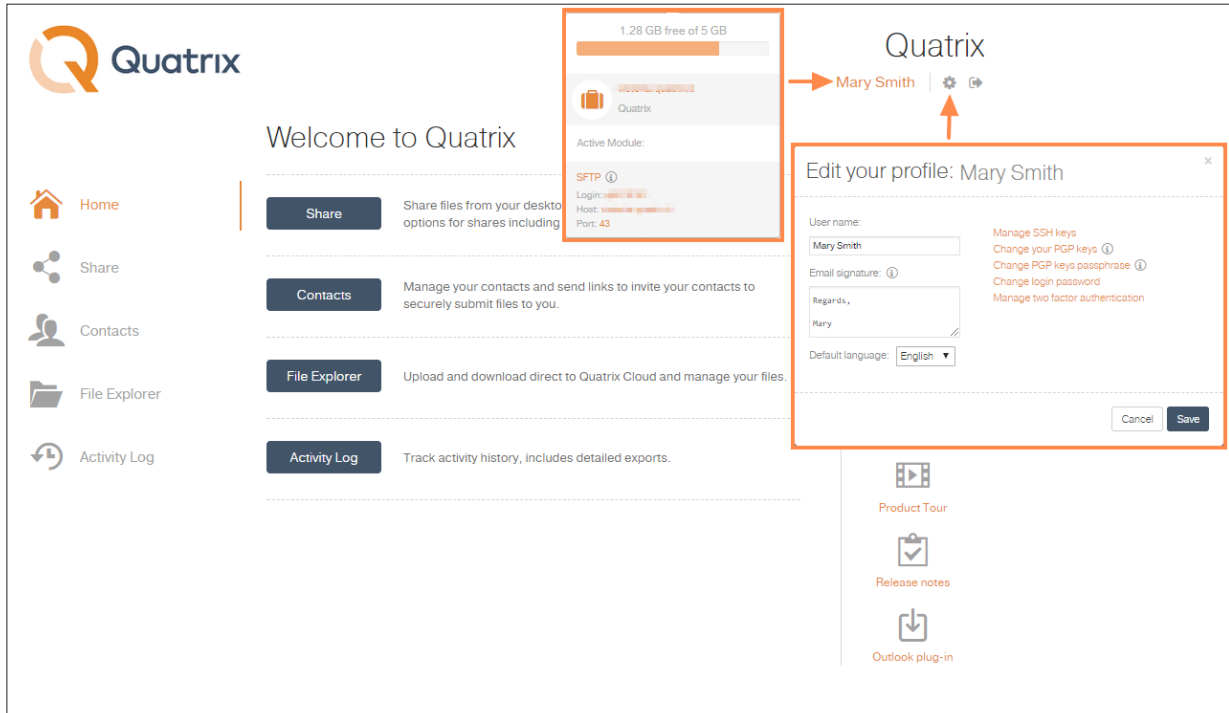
Quatrix

Home

Share

Contacts

File Explorer

Activity Log

Welcome to Quatrix

Share

Share files from your deskto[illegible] options for shares including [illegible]

Contacts

Manage your contacts and send links to invite your contacts to securely submit files to you.

File Explorer

Upload and download direct to Quatrix Cloud and manage your files.

Activity Log

Track activity history, includes detailed exports.

1.28 GB free of 5 GB

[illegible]
Quatrix

Active Module:

SFTP ⓘ
Login: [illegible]
Host: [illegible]
Port: 43

Quatrix

Mary Smith

Edit your profile: Mary Smith

×

User name:
Mary Smith

Email signature: ⓘ
Regards,
Mary

Default language: English

Manage SSH keys
Change your PGP keys ⓘ
Change PGP keys passphrase ⓘ
Change login password
Manage two factor authentication

Cancel
Save

Product Tour

Release notes

Outlook plug-in